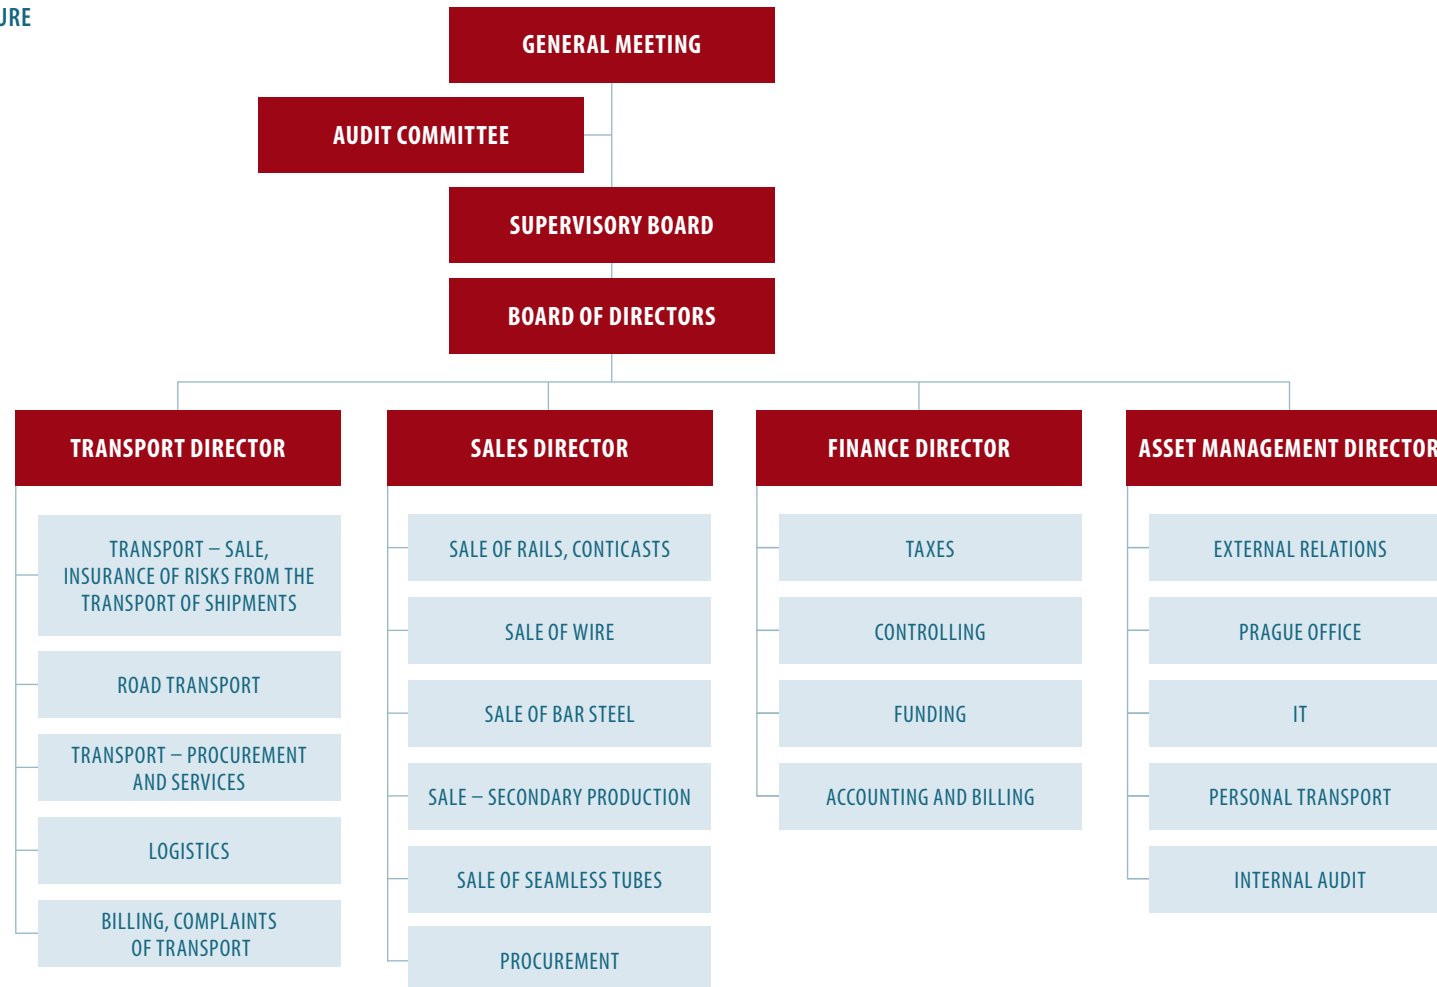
URE

GENERAL MEETING

AUDIT COMMITTEE

SUPERVISORY BOARD

BOARD OF DIRECTORS

TRANSPORT DIRECTOR

TRANSPORT – SALE, INSURANCE OF RISKS FROM THE TRANSPORT OF SHIPMENTS

ROAD TRANSPORT

TRANSPORT – PROCUREMENT AND SERVICES

LOGISTICS

BILLING, COMPLAINTS OF TRANSPORT

SALES DIRECTOR

SALE OF RAILS, CONTICASTS

SALE OF WIRE

SALE OF BAR STEEL

SALE – SECONDARY PRODUCTION

SALE OF SEAMLESS TUBES

PROCUREMENT

FINANCE DIRECTOR

TAXES

CONTROLLING

FUNDING

ACCOUNTING AND BILLING

ASSET MANAGEMENT DIRECTOR

EXTERNAL RELATIONS

PRAGUE OFFICE

IT

PERSONAL TRANSPORT

INTERNAL AUDIT